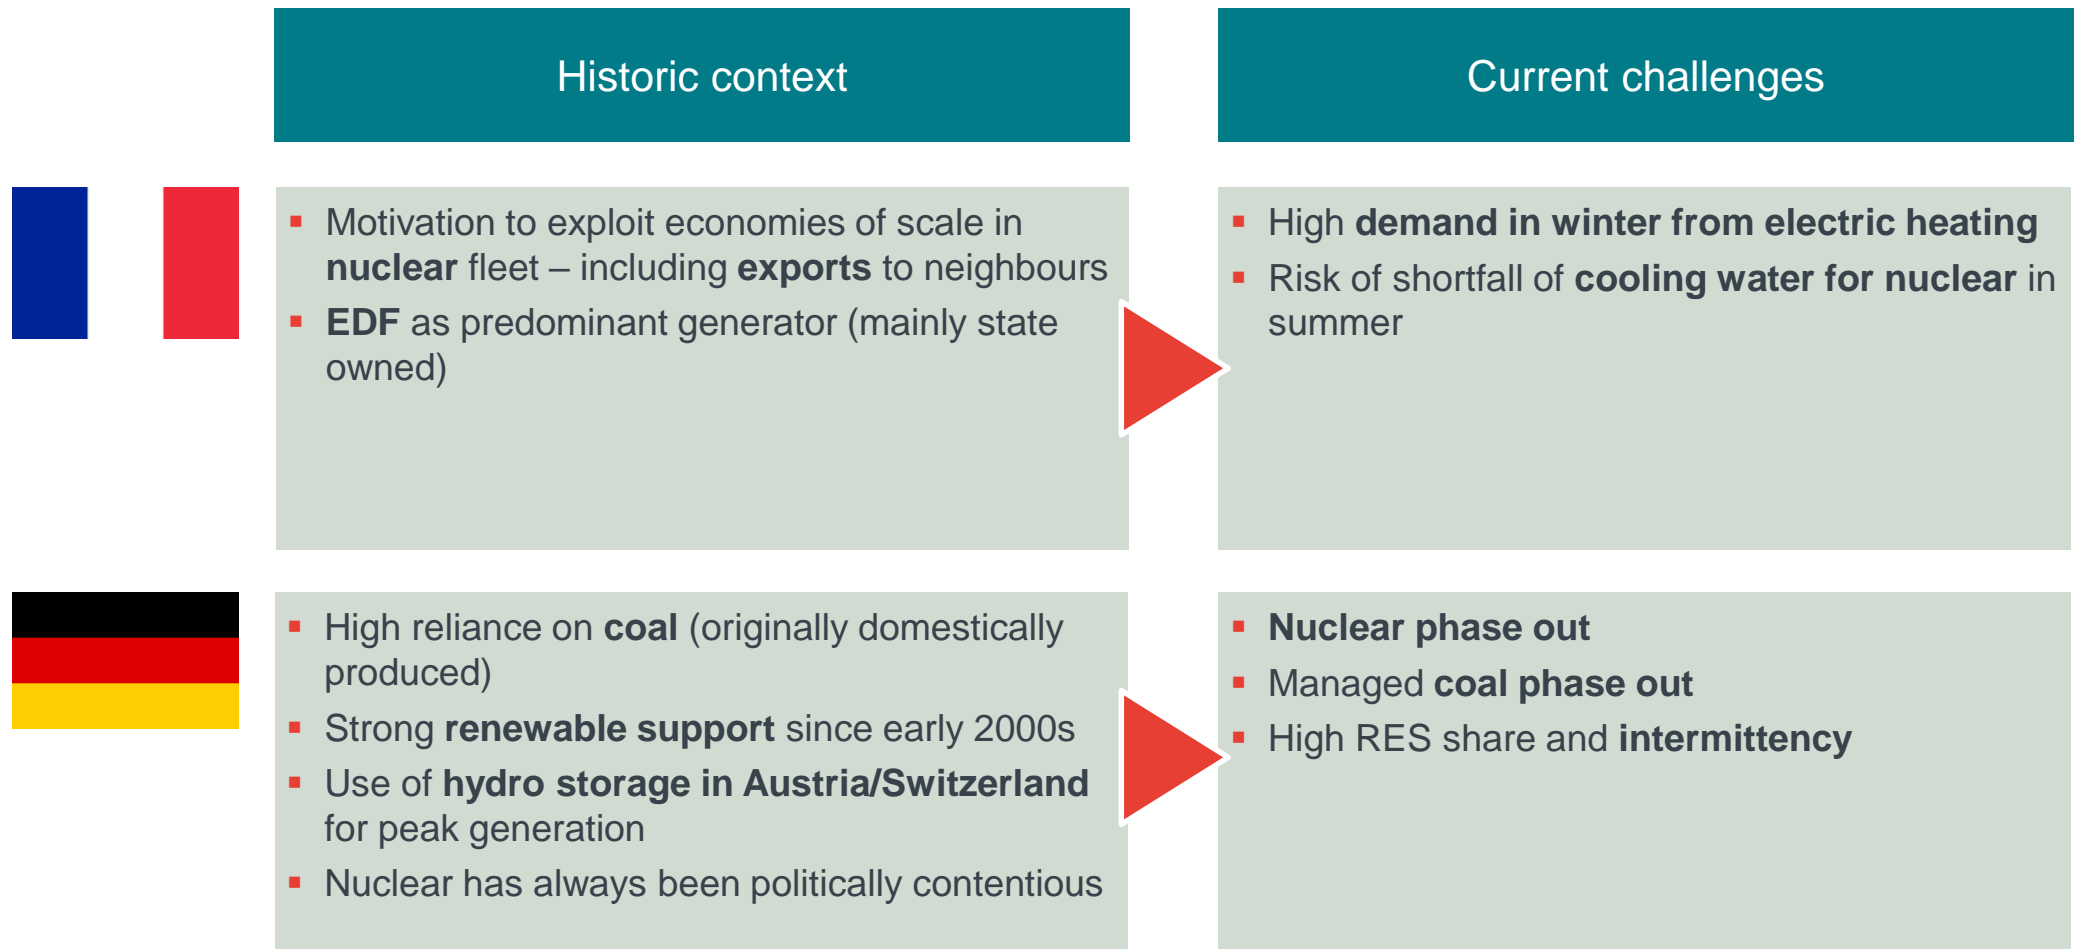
Historic context

Current challenges

- Motivation to exploit economies of scale in nuclear fleet – including exports to neighbours
- EDF as predominant generator (mainly state owned)

- High demand in winter from electric heating
- Risk of shortfall of cooling water for nuclear in summer

- High reliance on coal (originally domestically produced)
- Strong renewable support since early 2000s
- Use of hydro storage in Austria/Switzerland for peak generation
- Nuclear has always been politically contentious

- Nuclear phase out
- Managed coal phase out
- High RES share and intermittency